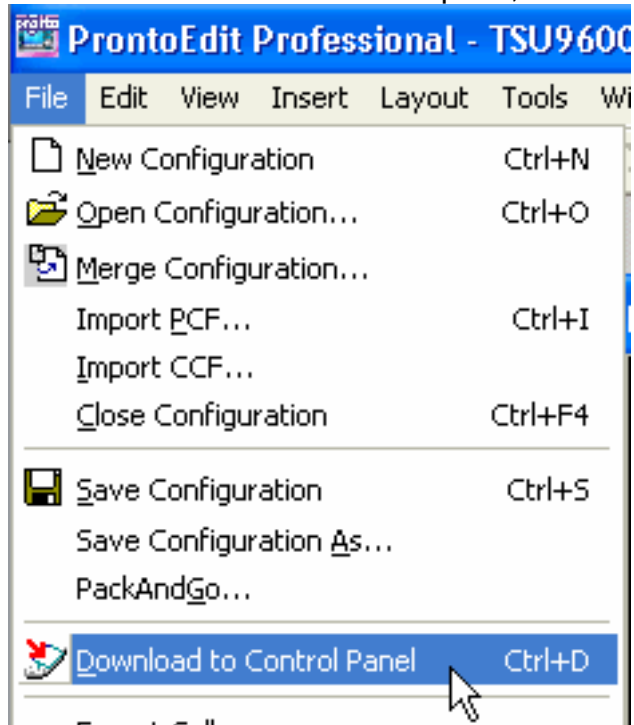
ProntoEdit Professional - TSU9600

File Edit View Insert Layout Tools Wi

New Configuration Ctrl+N
Open Configuration... Ctrl+O
Merge Configuration...
Import PCF... Ctrl+I
Import CCF...
Close Configuration Ctrl+F4

Save Configuration Ctrl+S
Save Configuration As...
PackAndGo...

Download to Control Panel Ctrl+D